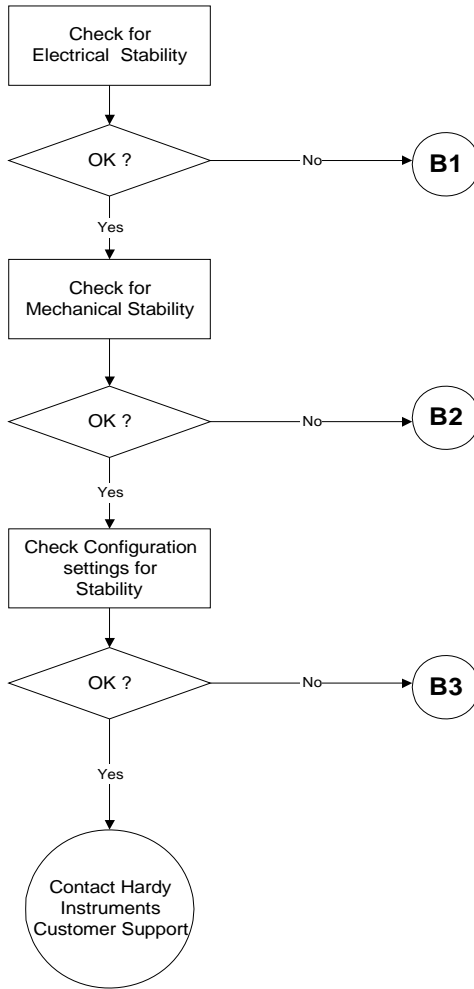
Check for Electrical Stability

OK ?

No

B1

Yes

Check for Mechanical Stability

OK ?

No

B2

Yes

Check Configuration settings for Stability

OK ?

No

B3

Yes

Contact Hardy Instruments Customer Support